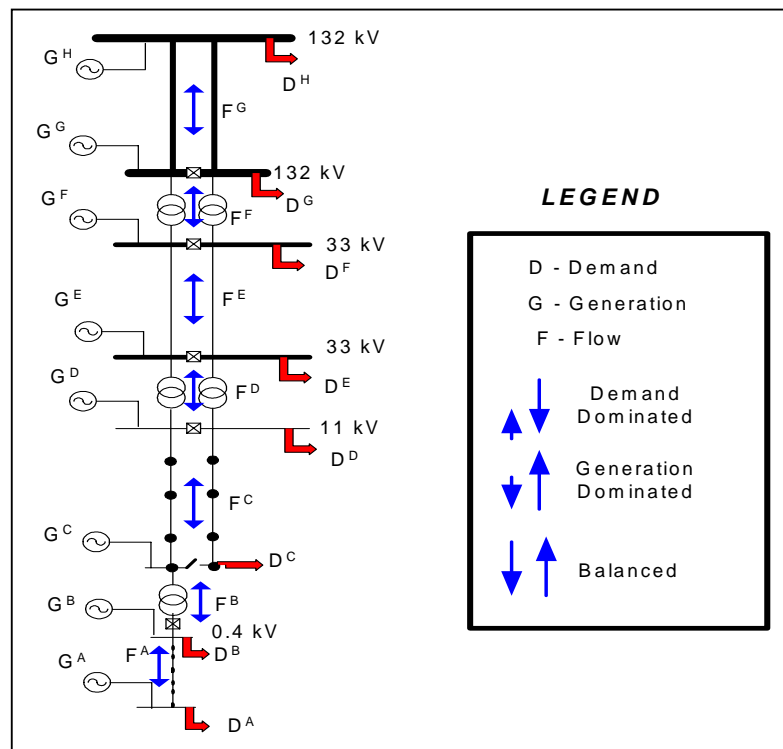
132 kV
$G^H$
$D^H$
$F^G$
$G^G$
132 kV
$G^F$
$F^F$
$D^G$
33 kV
$D^F$
$F^E$
$G^E$
33 kV
$G^D$
$F^D$
$D^E$
11 kV
$D^D$
$F^C$
$G^C$
$D^C$
$G^B$
$F^B$
0.4 kV
$F^A$
$D^B$
$G^A$
$D^A$

LEGEND

D - Demand
G - Generation
F - Flow
Demand Dominated
Generation Dominated
Balanced